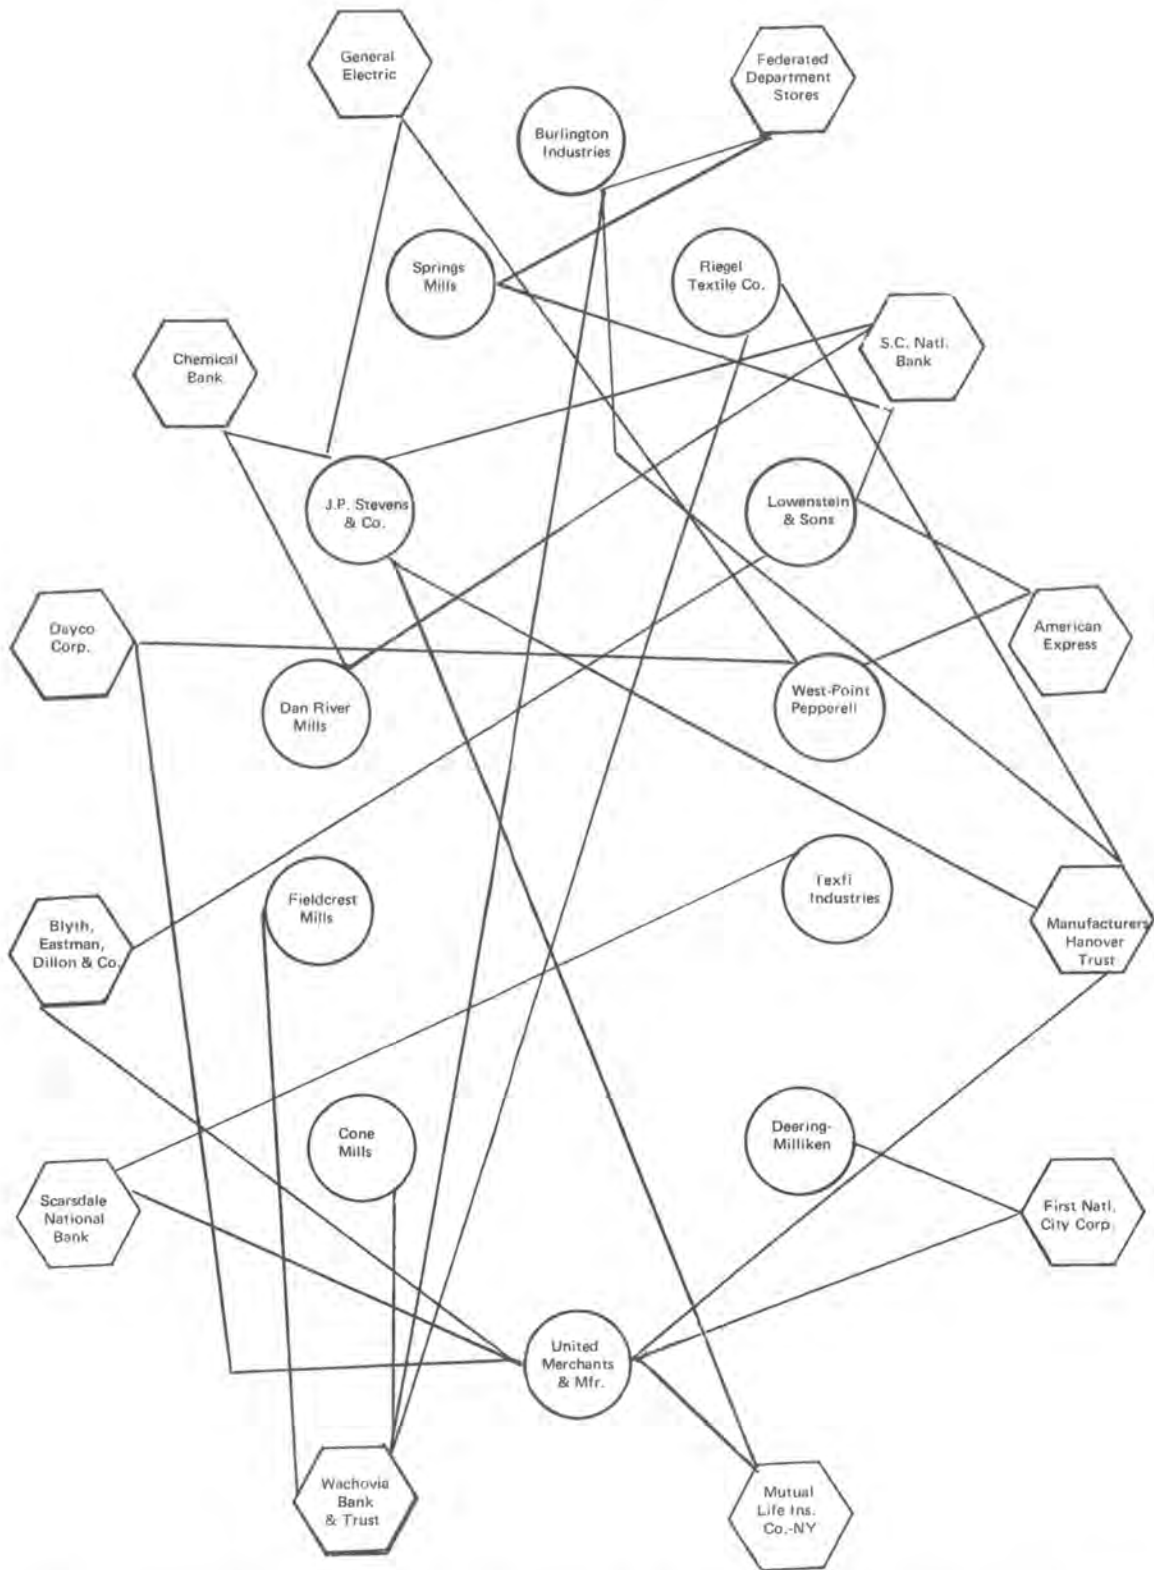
General Electric

Federated Department Stores

Burlington Industries

Springs Mills

Riegel Textile Co.

Chemical Bank

S.C. Natl. Bank

J.P. Stevens & Co.

Lowenstein & Sons

Dayco Corp.

American Express

Dan River Mills

West-Point Pepperell

Fieldcrest Mills

Texfi Industries

Blyth, Eastman, Dillon & Co.

Manufacturers Hanover Trust

Cone Mills

Deering-Milliken

Scarsdale National Bank

First Natl. City Corp.

United Merchants & Mfr.

Wachovia Bank & Trust

Mutual Life Ins. Co.-NY